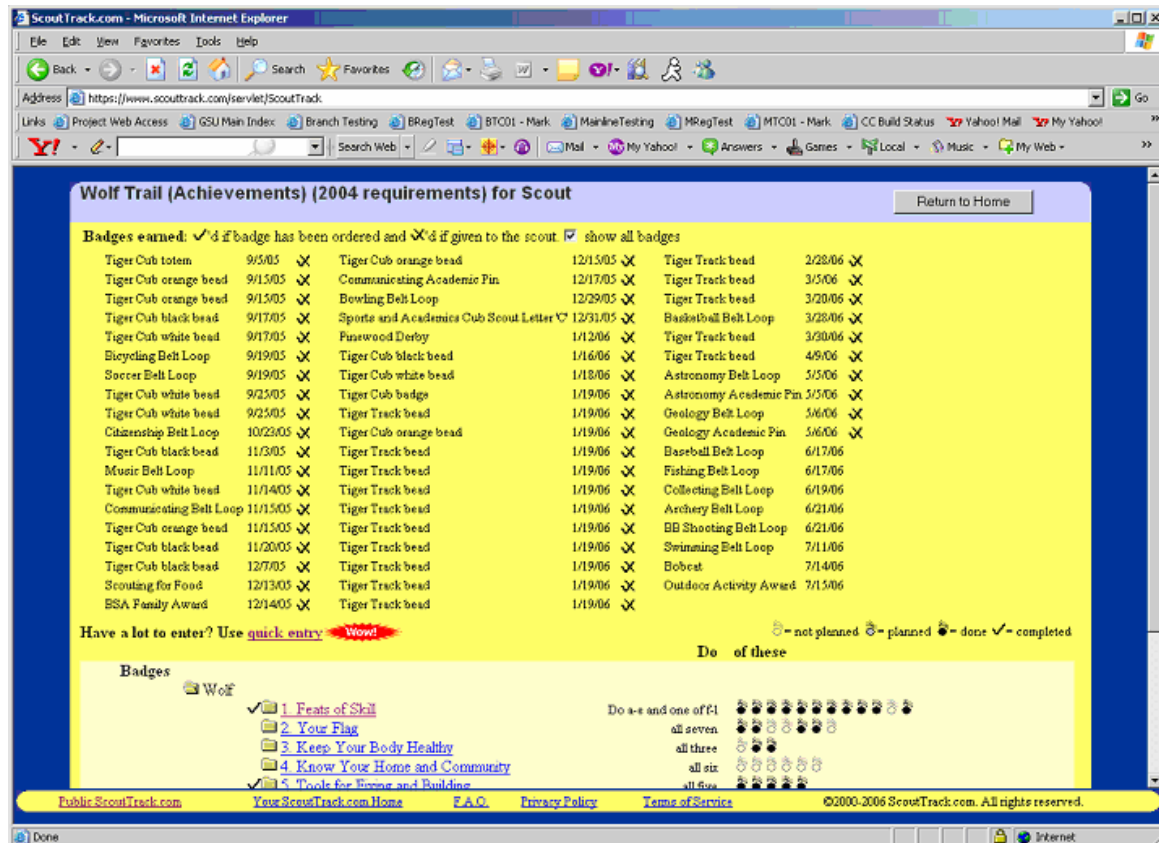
ScoutTrack.com - Microsoft Internet Explorer

File Edit View Favorites Tools Help

Back Search Favorites

Address https://www.scouttrack.com/servlet/ScoutTrack Go

Links Project Web Access GSU Main Index Branch Testing BRegTest BTC01 - Mark MainlineTesting MRegTest MTC01 - Mark CC Build Status Yahoo! Mail My Yahoo!

Y! Search Web Mail My Yahoo! Answers Games Local Music My Web

Wolf Trail (Achievements) (2004 requirements) for Scout

Return to Home

Badges earned: ✓'d if badge has been ordered and X'd if given to the scout. ☑ show all badges

| | | | | | |
|---|---|---|---|---|---|
| Tiger Cub totem | 9/5/05 X | Tiger Cub orange bead | 12/15/05 X | Tiger Track bead | 2/28/06 X |
| Tiger Cub orange bead | 9/15/05 X | Communicating Academic Pin | 12/17/05 X | Tiger Track bead | 3/5/06 X |
| Tiger Cub orange bead | 9/15/05 X | Bowling Belt Loop | 12/29/05 X | Tiger Track bead | 3/20/06 X |
| Tiger Cub black bead | 9/17/05 X | Sports and Academics Cub Scout Letter 'C' | 12/31/05 X | Basketball Belt Loop | 3/28/06 X |
| Tiger Cub white bead | 9/17/05 X | Pinewood Derby | 1/12/06 X | Tiger Track bead | 3/30/06 X |
| Bicycling Belt Loop | 9/19/05 X | Tiger Cub black bead | 1/16/06 X | Tiger Track bead | 4/9/06 X |
| Soccer Belt Loop | 9/19/05 X | Tiger Cub white bead | 1/18/06 X | Astronomy Belt Loop | 5/5/06 X |
| Tiger Cub white bead | 9/25/05 X | Tiger Cub badge | 1/19/06 X | Astronomy Academic Pin | 5/5/06 X |
| Tiger Cub white bead | 9/25/05 X | Tiger Track bead | 1/19/06 X | Geology Belt Loop | 5/6/06 X |
| Citizenship Belt Loop | 10/23/05 X | Tiger Cub orange bead | 1/19/06 X | Geology Academic Pin | 5/6/06 X |
| Tiger Cub black bead | 11/3/05 X | Tiger Track bead | 1/19/06 X | Baseball Belt Loop | 6/17/06 |
| Music Belt Loop | 11/11/05 X | Tiger Track bead | 1/19/06 X | Fishing Belt Loop | 6/17/06 |
| Tiger Cub white bead | 11/14/05 X | Tiger Track bead | 1/19/06 X | Collecting Belt Loop | 6/19/06 |
| Communicating Belt Loop | 11/15/05 X | Tiger Track bead | 1/19/06 X | Archery Belt Loop | 6/21/06 |
| Tiger Cub orange bead | 11/15/05 X | Tiger Track bead | 1/19/06 X | BB Shooting Belt Loop | 6/21/06 |
| Tiger Cub black bead | 11/20/05 X | Tiger Track bead | 1/19/06 X | Swimming Belt Loop | 7/11/06 |
| Tiger Cub black bead | 12/7/05 X | Tiger Track bead | 1/19/06 X | Bobcat | 7/14/06 |
| Scouting for Food | 12/13/05 X | Tiger Track bead | 1/19/06 X | Outdoor Activity Award | 7/15/06 |
| BSA Family Award | 12/14/05 X | Tiger Track bead | 1/19/06 X | | |

Have a lot to enter? Use quick entry Wow!

= not planned = planned = done ✓= completed

Do of these

Badges

Wolf

✓ 1. Feats of Skill — Do a-e and one of f-l
2. Your Flag — all seven
3. Keep Your Body Healthy — all three
4. Know Your Home and Community — all six
✓ 5. Tools for Fixing and Building — all five

Public ScoutTrack.com Your ScoutTrack.com Home F.A.Q. Privacy Policy Terms of Service ©2000-2006 ScoutTrack.com. All rights reserved.

Done Internet